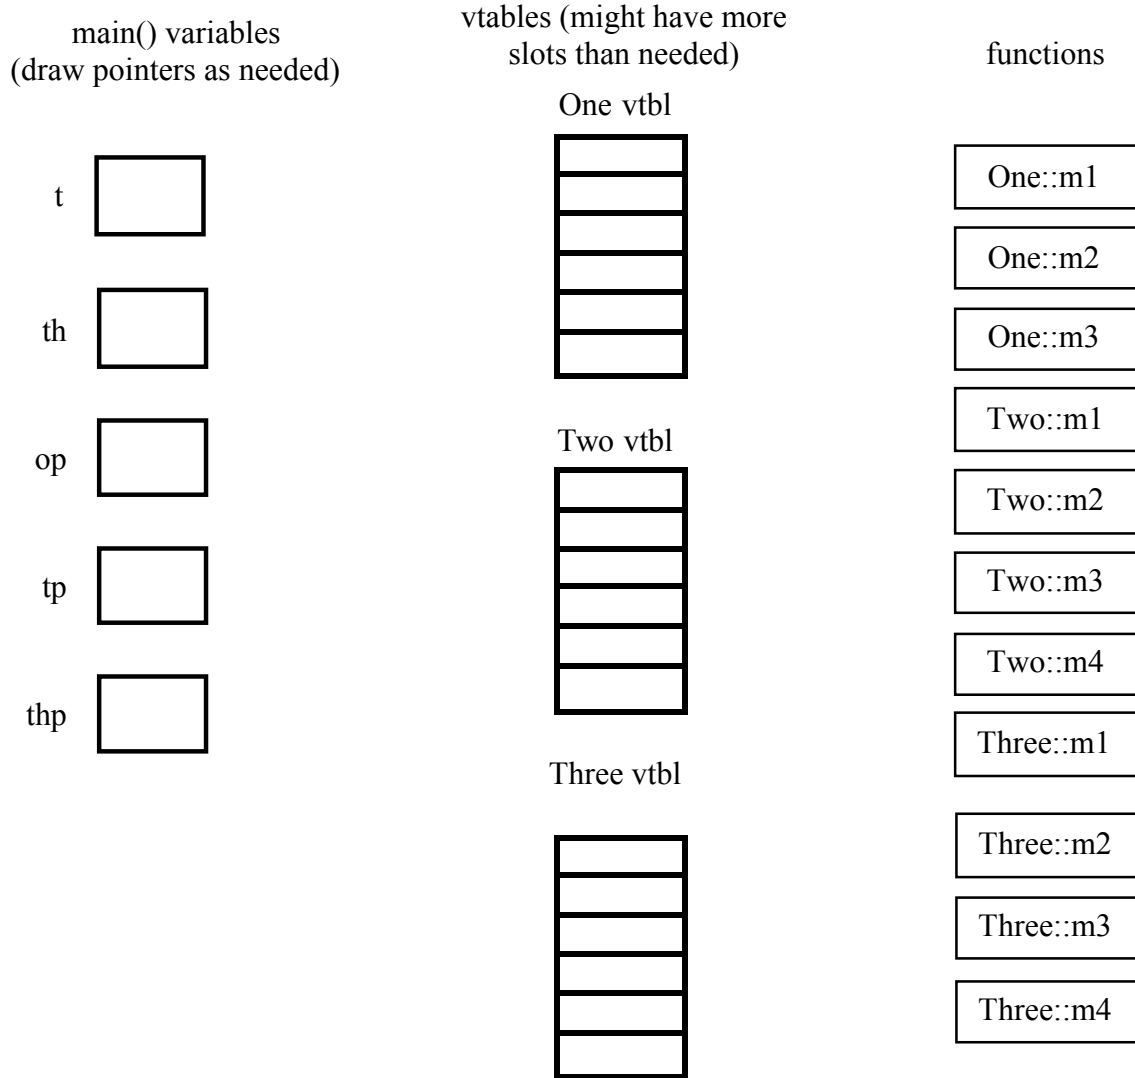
main() variables
(draw pointers as needed)

vtables (might have more slots than needed)

functions

One vtbl

t

th

op

tp

thp

Two vtbl

Three vtbl

One::m1

One::m2

One::m3

Two::m1

Two::m2

Two::m3

Two::m4

Three::m1

Three::m2

Three::m3

Three::m4